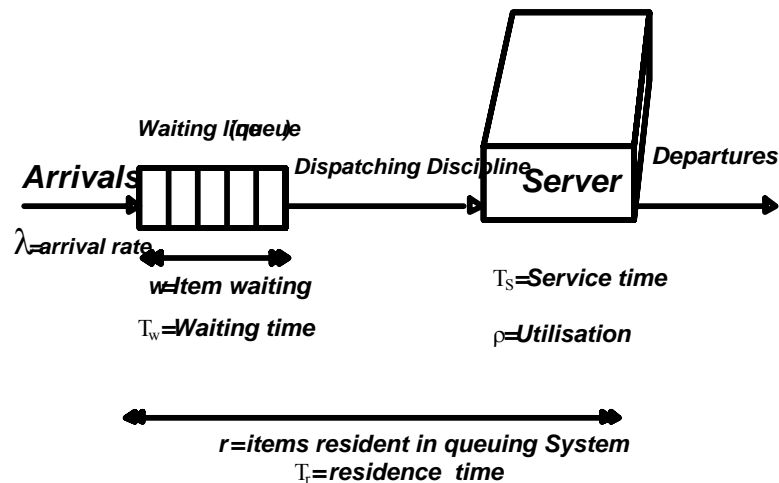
Waiting l(queue)ine

Arrivals

Dispatching Discipline

Server

Departures

$\lambda$=arrival rate

w=Item waiting

$T_w$=Waiting time

$T_S$=Service time

$\rho$=Utilisation

r=items resident in queuing System

$T_r$=residence time